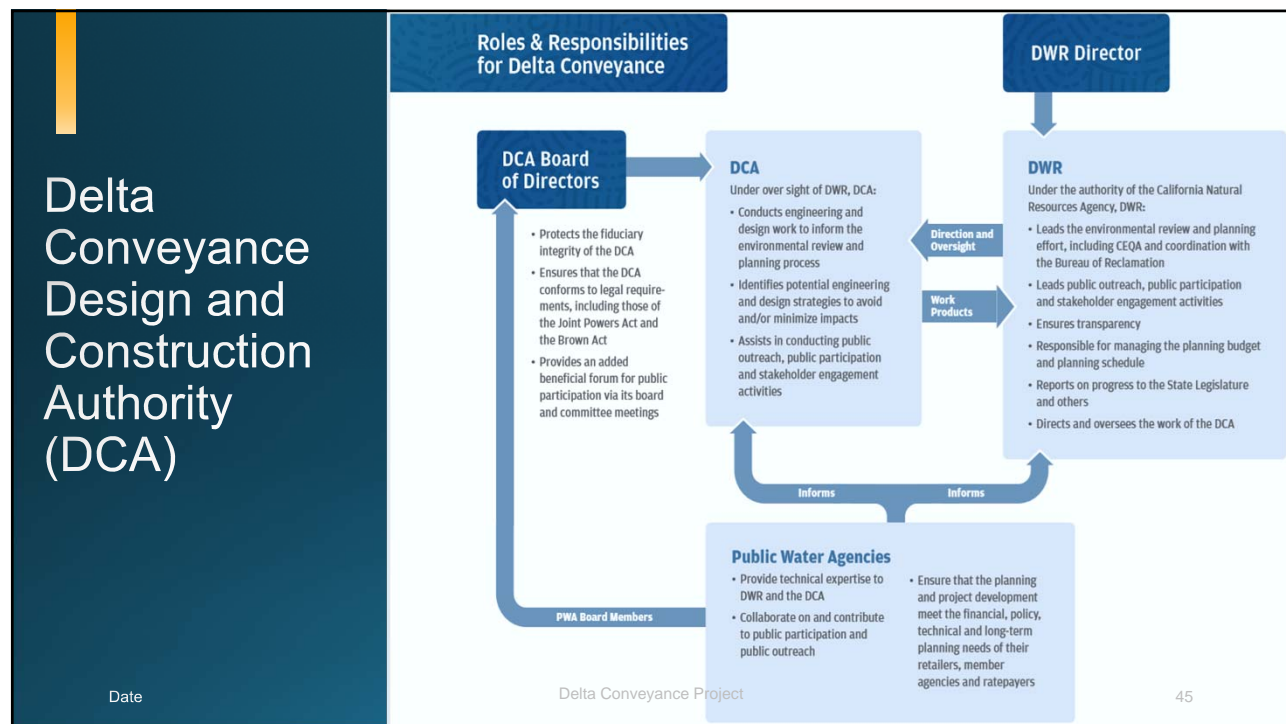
Delta Conveyance Design and Construction Authority (DCA)

Roles & Responsibilities for Delta Conveyance

DWR Director

DCA Board of Directors

- Protects the fiduciary integrity of the DCA
- Ensures that the DCA conforms to legal requirements, including those of the Joint Powers Act and the Brown Act
- Provides an added beneficial forum for public participation via its board and committee meetings

DCA

Under over sight of DWR, DCA:

- Conducts engineering and design work to inform the environmental review and planning process
- Identifies potential engineering and design strategies to avoid and/or minimize impacts
- Assists in conducting public outreach, public participation and stakeholder engagement activities

Direction and Oversight

Work Products

DWR

Under the authority of the California Natural Resources Agency, DWR:

- Leads the environmental review and planning effort, including CEQA and coordination with the Bureau of Reclamation
- Leads public outreach, public participation and stakeholder engagement activities
- Ensures transparency
- Responsible for managing the planning budget and planning schedule
- Reports on progress to the State Legislature and others
- Directs and oversees the work of the DCA

Informs

Informs

PWA Board Members

Public Water Agencies

- Provide technical expertise to DWR and the DCA
- Collaborate on and contribute to public participation and public outreach

- Ensure that the planning and project development meet the financial, policy, technical and long-term planning needs of their retailers, member agencies and ratepayers

Date

Delta Conveyance Project

45